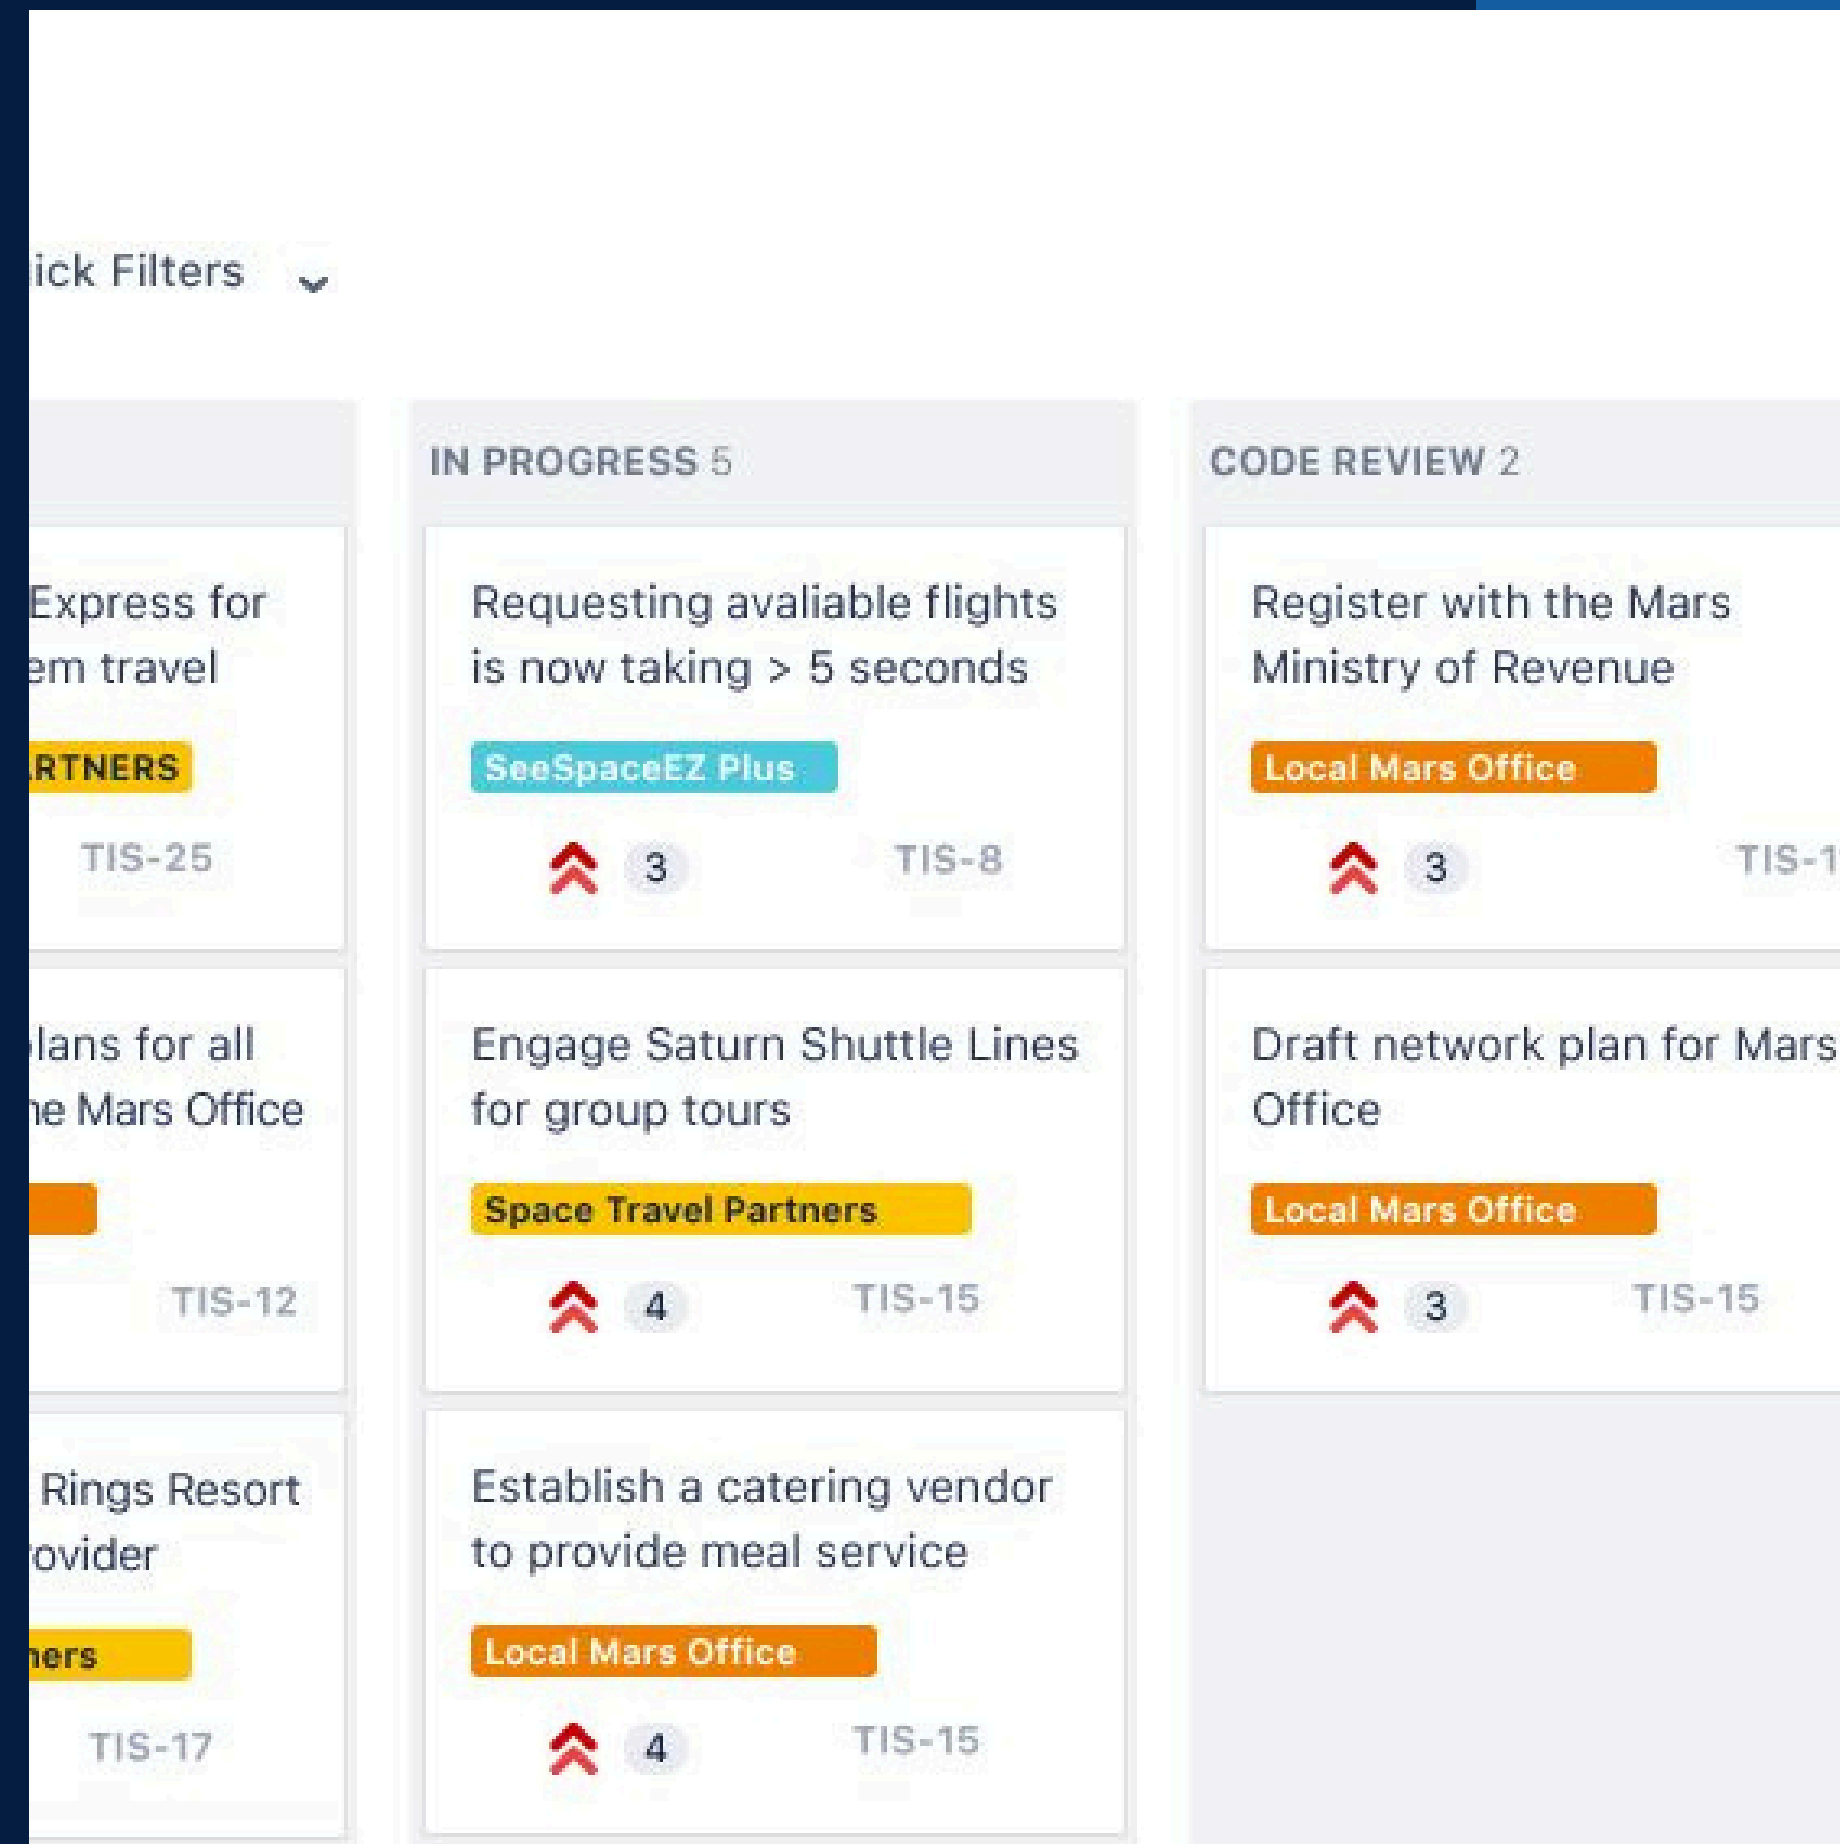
ick Filters

Express for
em travel
RTNERS
TIS-25

lans for all
ne Mars Office
TIS-12

Rings Resort
ovider
ners
TIS-17

IN PROGRESS 5

Requesting avaliable flights is now taking > 5 seconds
SeeSpaceEZ Plus
3
TIS-8

Engage Saturn Shuttle Lines for group tours
Space Travel Partners
4
TIS-15

Establish a catering vendor to provide meal service
Local Mars Office
4
TIS-15

CODE REVIEW 2

Register with the Mars Ministry of Revenue
Local Mars Office
3
TIS-1

Draft network plan for Mars Office
Local Mars Office
3
TIS-15